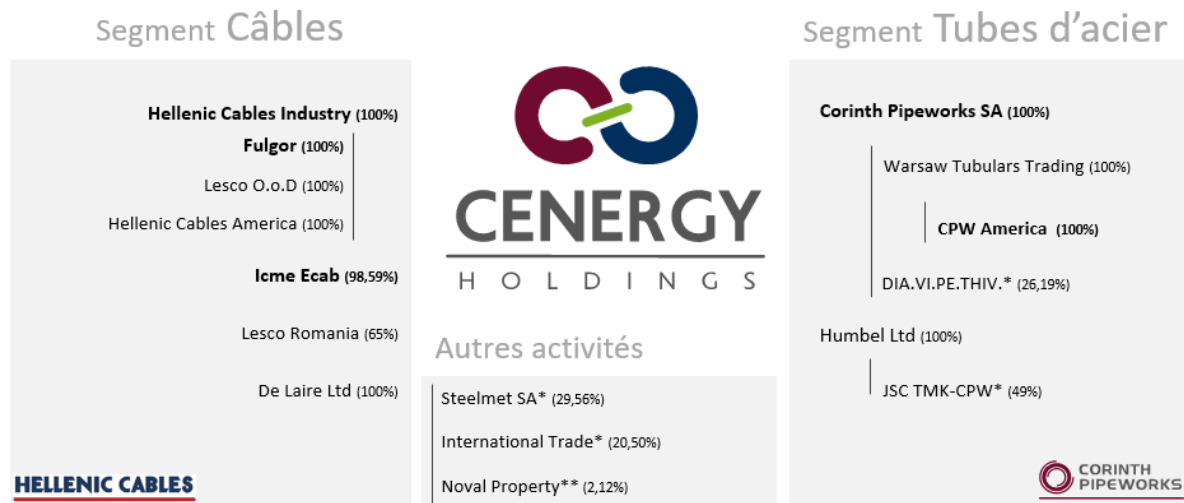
Segment Câbles

Hellenic Cables Industry (100%)
Fulgor (100%)
Lesco O.o.D (100%)
Hellenic Cables America (100%)
Icme Ecab (98,59%)
Lesco Romania (65%)
De Laire Ltd (100%)

HELLENIC CABLES

CENERGY
HOLDINGS

Autres activités

Steelmet SA* (29,56%)
International Trade* (20,50%)
Noval Property** (2,12%)

Segment Tubes d'acier

Corinth Pipeworks SA (100%)
Warsaw Tubulars Trading (100%)
CPW America (100%)
DIA.VI.PE.THIV.* (26,19%)
Humbel Ltd (100%)
JSC TMK-CPW* (49%)

CORINTH PIPEWORKS